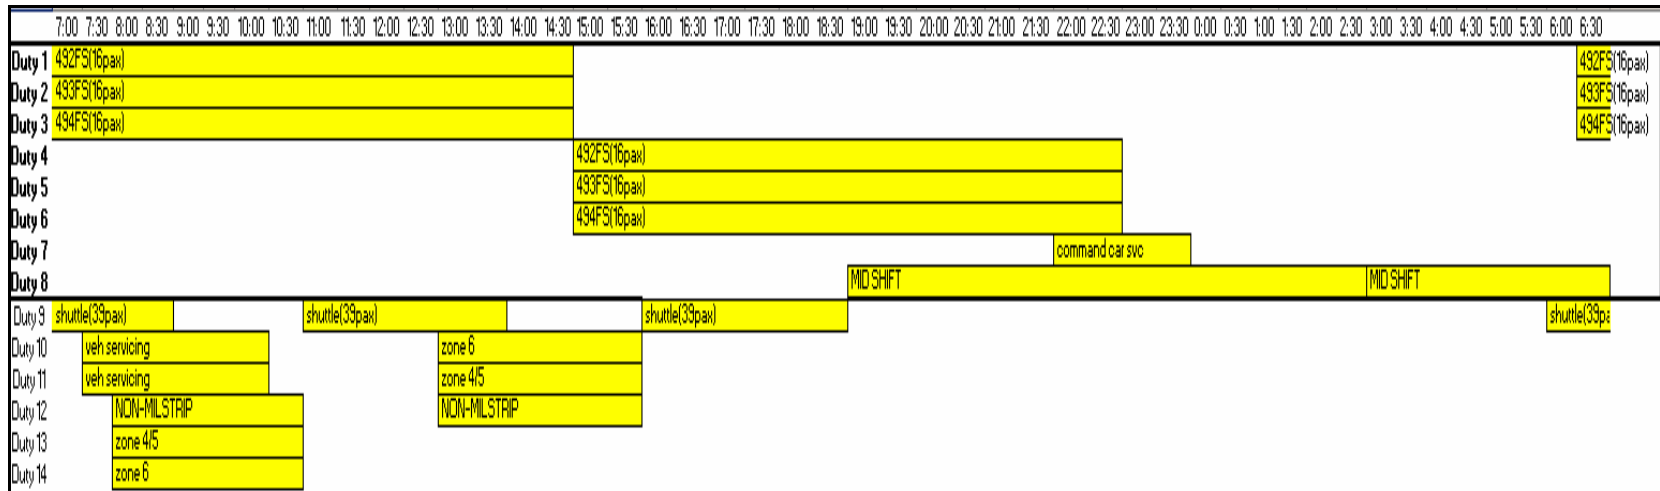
7:00 7:30 8:00 8:30 9:00 9:30 10:00 10:30 11:00 11:30 12:00 12:30 13:00 13:30 14:00 14:30 15:00 15:30 16:00 16:30 17:00 17:30 18:00 18:30 19:00 19:30 20:00 20:30 21:00 21:30 22:00 22:30 23:00 23:30 0:00 0:30 1:00 1:30 2:00 2:30 3:00 3:30 4:00 4:30 5:00 5:30 6:00 6:30

Duty 1 492FS(16pax) 492FS(16pax)
Duty 2 493FS(16pax) 493FS(16pax)
Duty 3 494FS(16pax) 494FS(16pax)
Duty 4 492FS(16pax)
Duty 5 493FS(16pax)
Duty 6 494FS(16pax)
Duty 7 command car svc
Duty 8 MID SHIFT MID SHIFT
Duty 9 shuttle(39pax) shuttle(39pax) shuttle(39pax) shuttle(39pa
Duty 10 veh servicing zone 6
Duty 11 veh servicing zone 4/5
Duty 12 NON-MILSTRIP NON-MILSTRIP
Duty 13 zone 4/5
Duty 14 zone 6